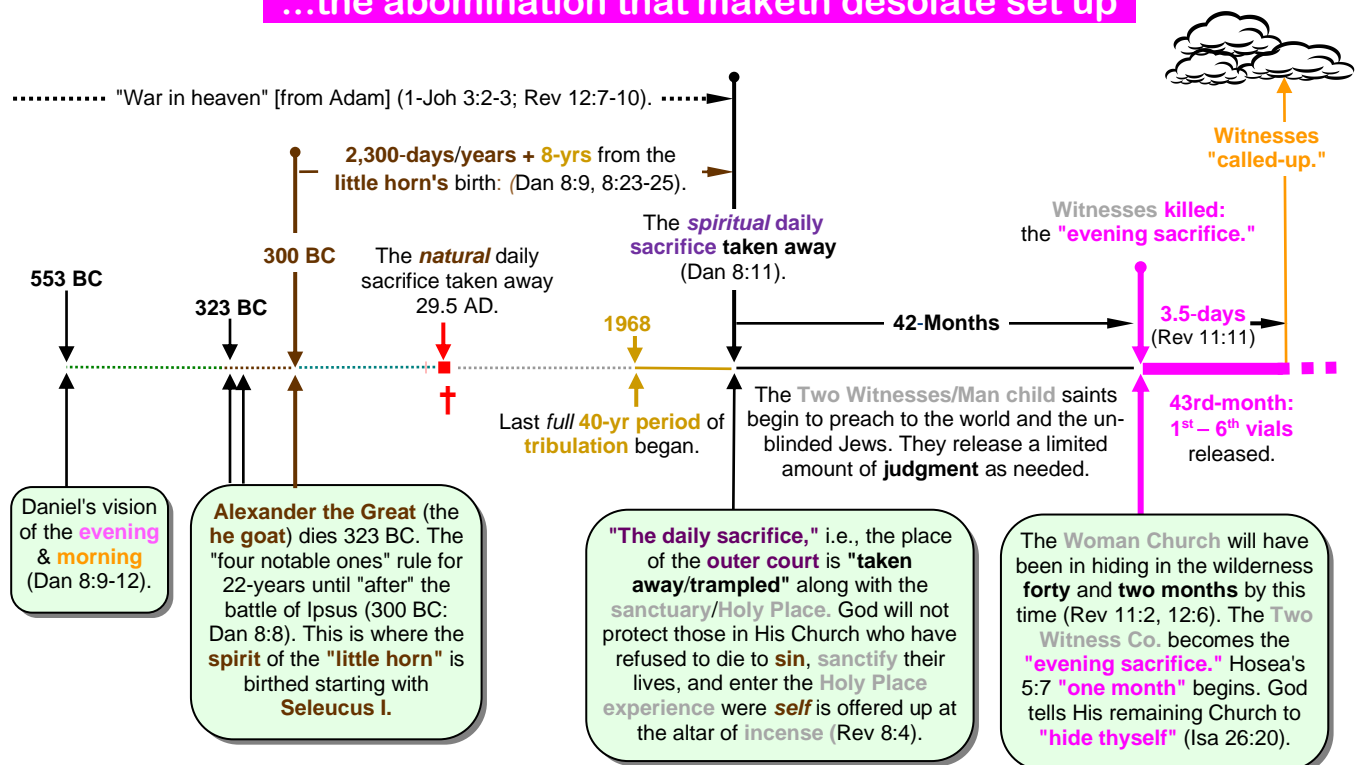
...the abomination that maketh desolate set up

"War in heaven" [from Adam] (1-Joh 3:2-3; Rev 12:7-10).

2,300-days/years + 8-yrs from the little horn's birth: (Dan 8:9, 8:23-25).

Witnesses "called-up."

Witnesses killed: the "evening sacrifice."

The spiritual daily sacrifice taken away (Dan 8:11).

553 BC

323 BC

300 BC

The natural daily sacrifice taken away 29.5 AD.

1968

42-Months

3.5-days (Rev 11:11)

Last full 40-yr period of tribulation began.

The Two Witnesses/Man child saints begin to preach to the world and the unblinded Jews. They release a limited amount of judgment as needed.

43rd-month: $1^{st}$ – $6^{th}$ vials released.

Daniel's vision of the evening & morning (Dan 8:9-12).

Alexander the Great (the he goat) dies 323 BC. The "four notable ones" rule for 22-years until "after" the battle of Ipsus (300 BC: Dan 8:8). This is where the spirit of the "little horn" is birthed starting with Seleucus I.

"The daily sacrifice," i.e., the place of the outer court is "taken away/trampled" along with the sanctuary/Holy Place. God will not protect those in His Church who have refused to die to sin, sanctify their lives, and enter the Holy Place experience were self is offered up at the altar of incense (Rev 8:4).

The Woman Church will have been in hiding in the wilderness forty and two months by this time (Rev 11:2, 12:6). The Two Witness Co. becomes the "evening sacrifice." Hosea's 5:7 "one month" begins. God tells His remaining Church to "hide thyself" (Isa 26:20).